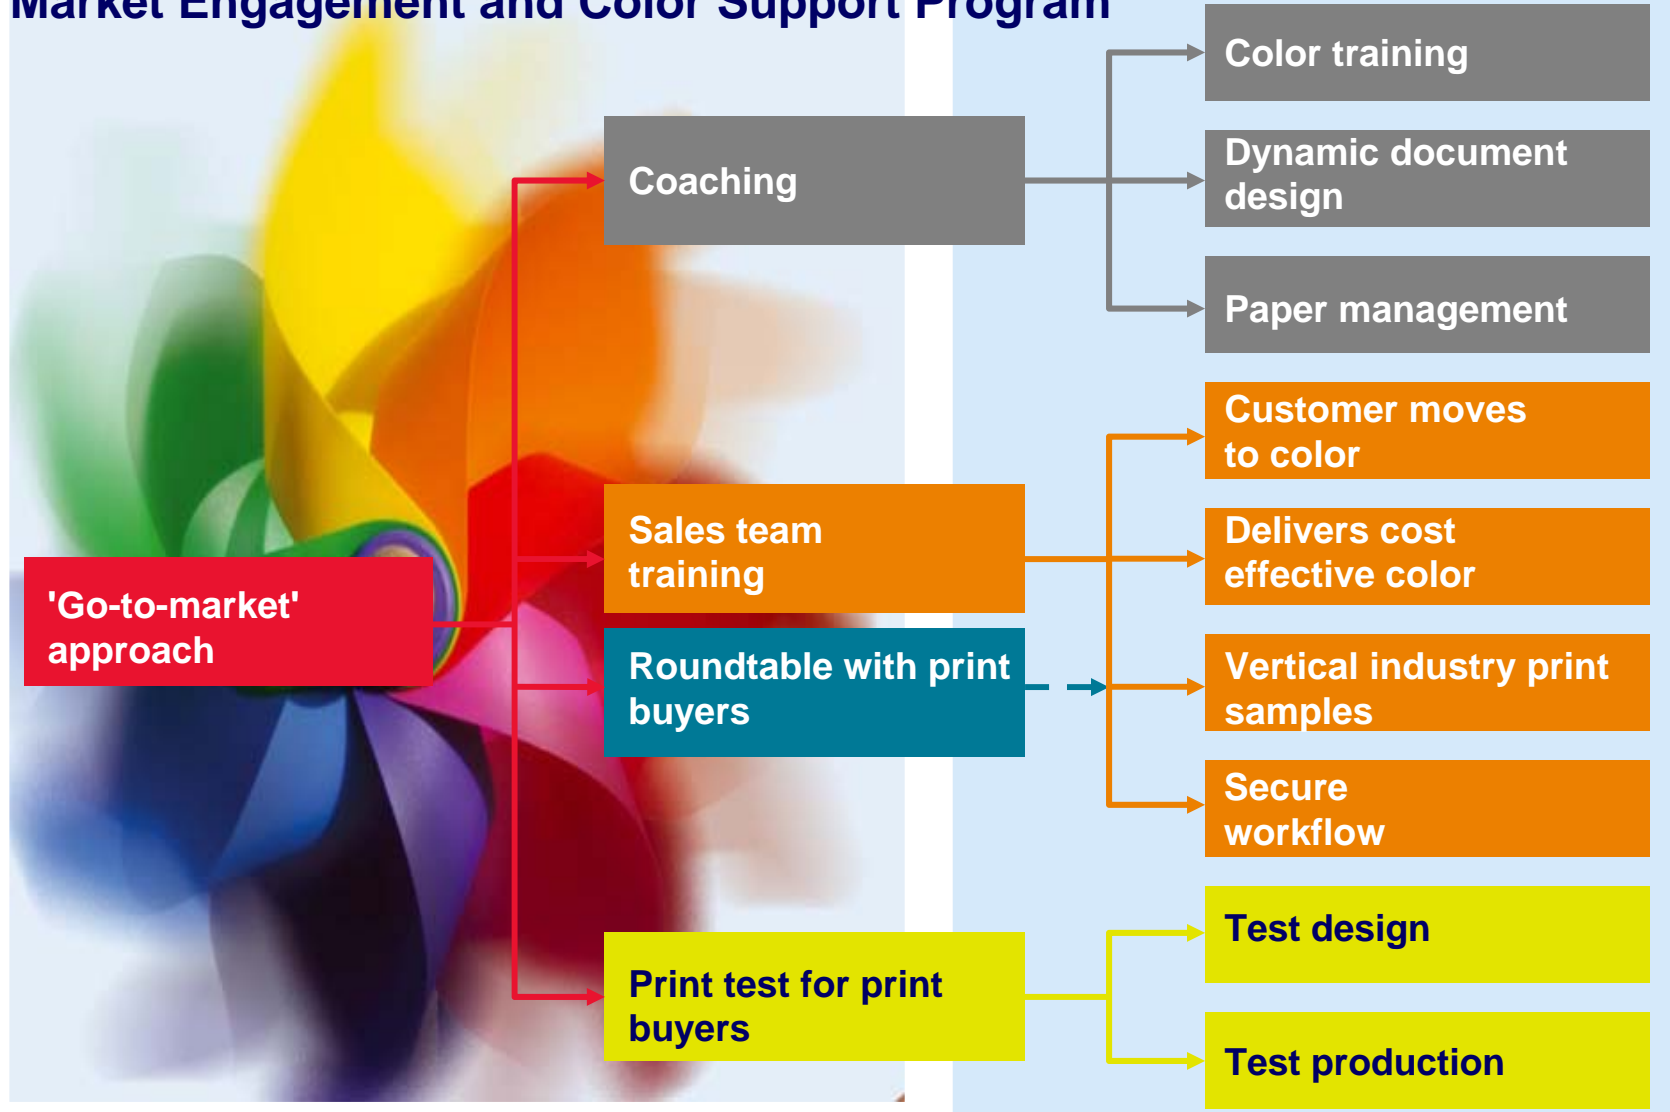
Market Engagement and Color Support Program

'Go-to-market' approach

Coaching

Sales team training

Roundtable with print buyers

Print test for print buyers

Color training

Dynamic document design

Paper management

Customer moves to color

Delivers cost effective color

Vertical industry print samples

Secure workflow

Test design

Test production